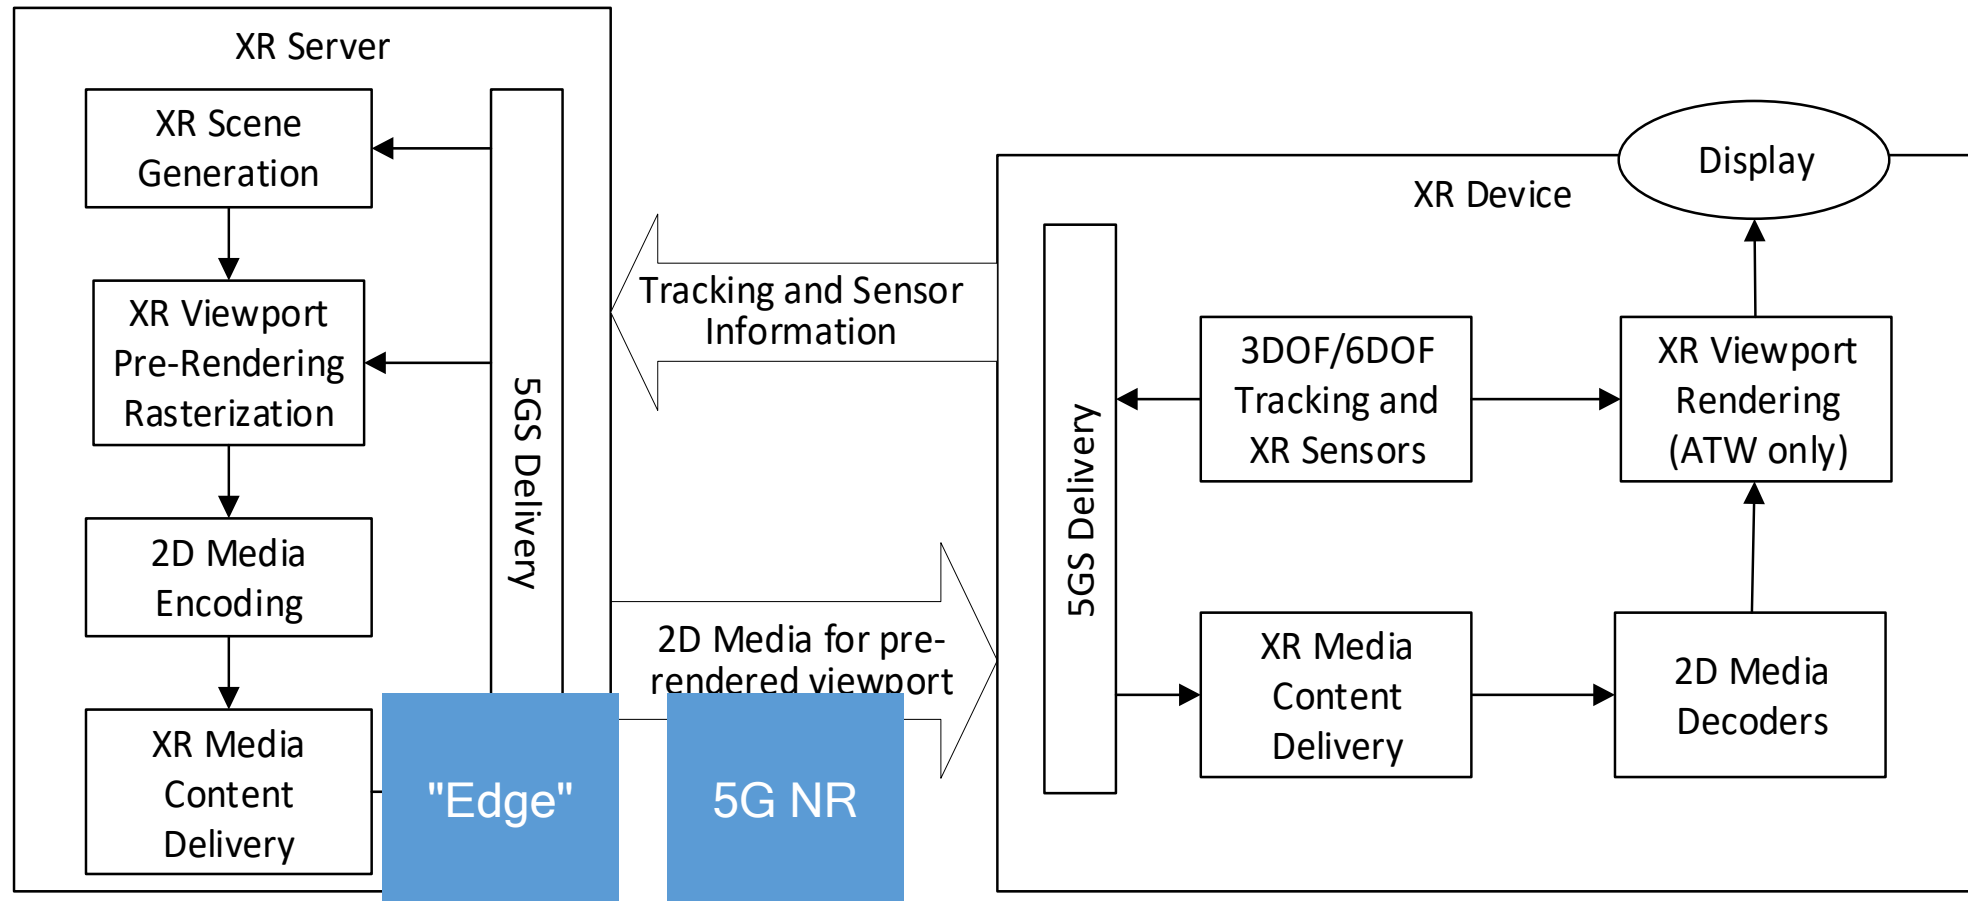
XR Server

XR Scene Generation

XR Viewport Pre-Rendering Rasterization

2D Media Encoding

XR Media Content Delivery

5GS Delivery

"Edge"

Tracking and Sensor Information

2D Media for pre-rendered viewport

5G NR

Display

XR Device

5GS Delivery

3DOF/6DOF Tracking and XR Sensors

XR Viewport Rendering (ATW only)

XR Media Content Delivery

2D Media Decoders